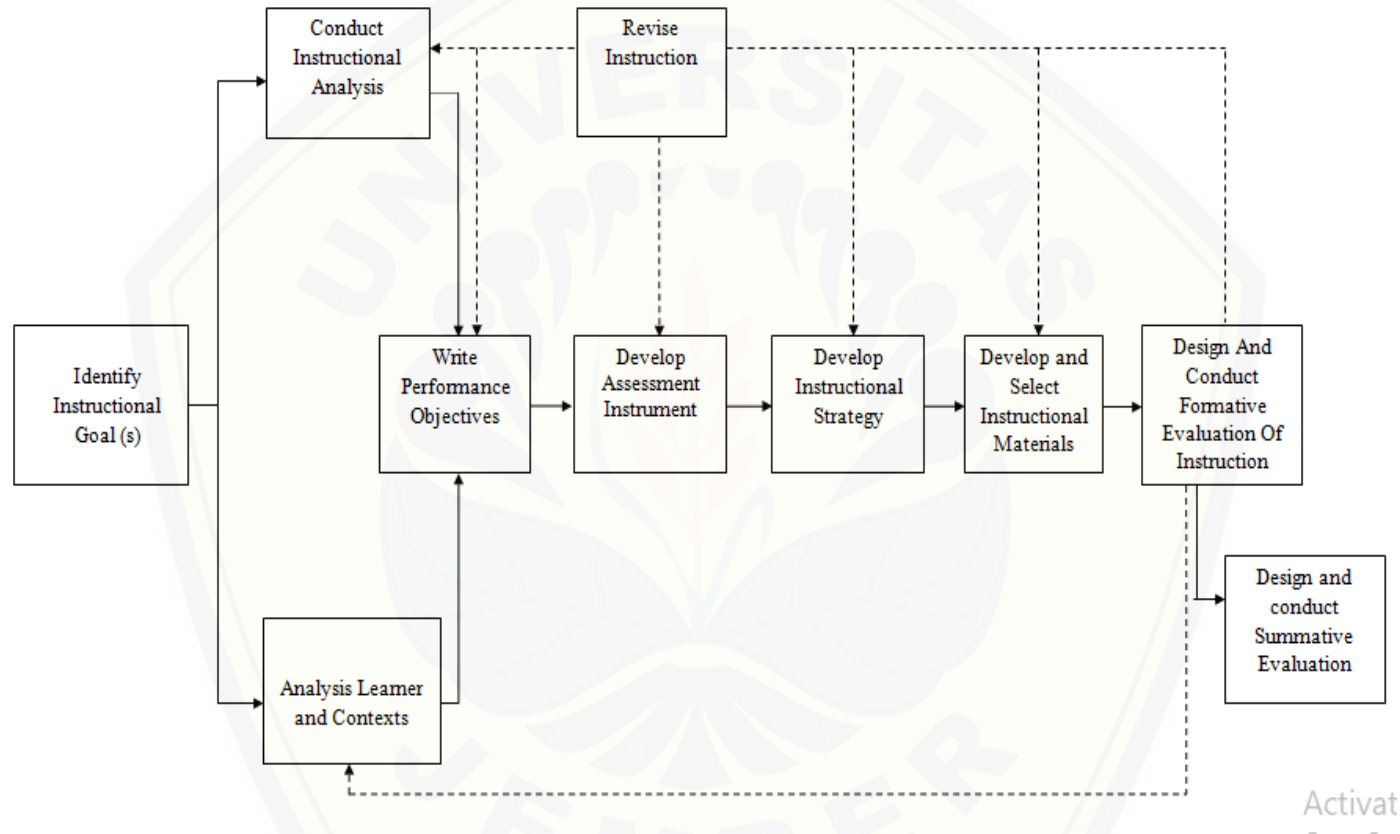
Conduct Instructional Analysis

Revise Instruction

Identify Instructional Goal (s)

Write Performance Objectives

Develop Assessment Instrument

Develop Instructional Strategy

Develop and Select Instructional Materials

Design And Conduct Formative Evaluation Of Instruction

Design and conduct Summative Evaluation

Analysis Learner and Contexts

Activat